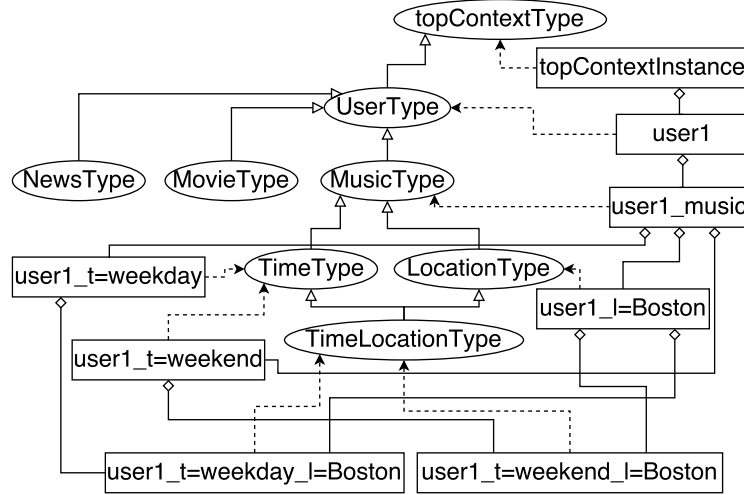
topContextType

topContextInstance

UserType

user1

NewsType

MovieType

MusicType

user1_music

user1_t=weekday

TimeType

LocationType

user1_l=Boston

TimeLocationType

user1_t=weekend

user1_t=weekday_l=Boston

user1_t=weekend_l=Boston